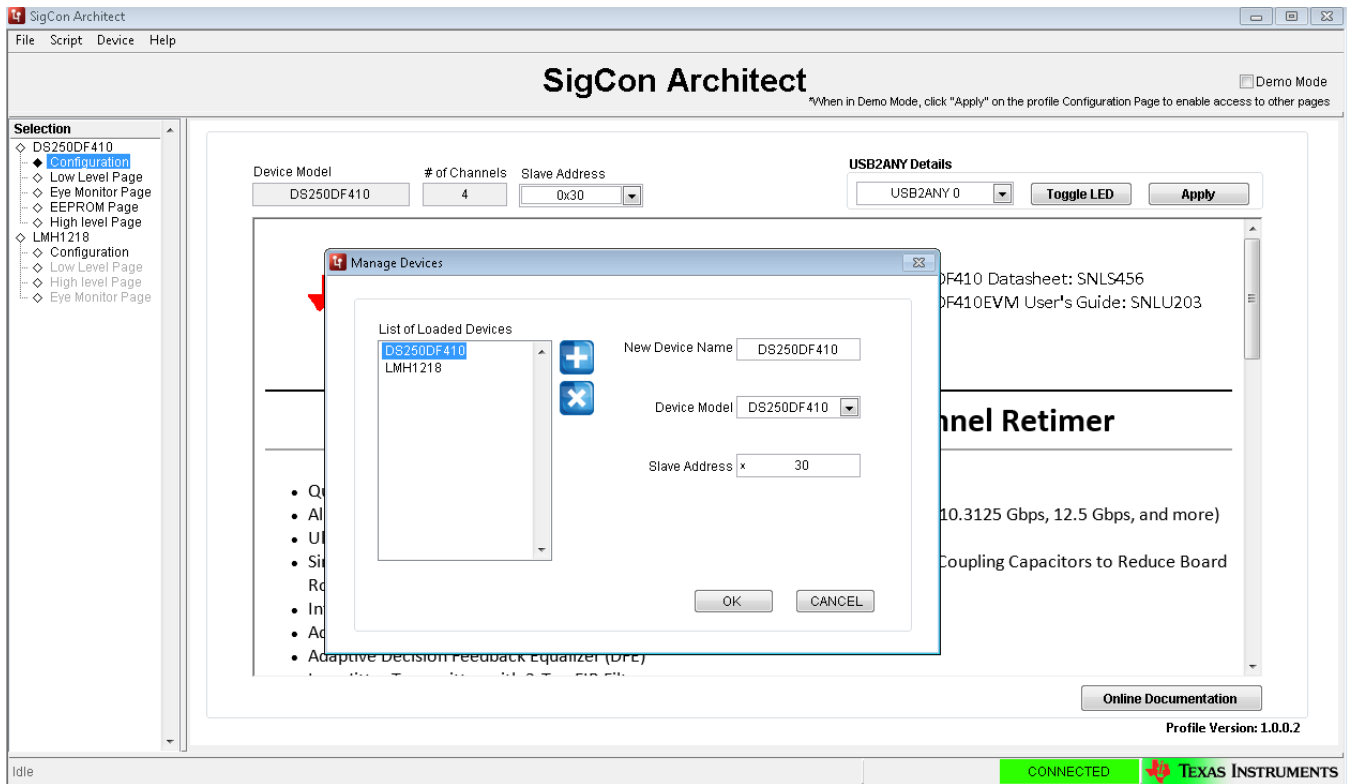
SigCon Architect

File Script Device Help

SigCon Architect

Demo Mode

*When in Demo Mode, click "Apply" on the profile Configuration Page to enable access to other pages

Selection
◇ DS250DF410
◆ Configuration
◇ Low Level Page
◇ Eye Monitor Page
◇ EEPROM Page
◇ High level Page
◇ LMH1218
◇ Configuration
◇ Low Level Page
◇ High level Page
◇ Eye Monitor Page

Device Model
DS250DF410

# of Channels
4

Slave Address
0x30

USB2ANY Details
USB2ANY 0
Toggle LED
Apply

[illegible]F410 Datasheet: SNLS456
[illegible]F410EVM User's Guide: SNLU203

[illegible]nnel Retimer

• Qu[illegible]
• Al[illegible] 10.3125 Gbps, 12.5 Gbps, and more)
• Ul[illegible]
• Si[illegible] Coupling Capacitors to Reduce Board Ro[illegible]
• In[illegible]
• Ad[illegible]
• Adaptive Decision Feedback Equalizer (DFE)

Manage Devices

List of Loaded Devices
DS250DF410
LMH1218

New Device Name
DS250DF410

Device Model
DS250DF410

Slave Address
x 30

OK
CANCEL

Online Documentation

Profile Version: 1.0.0.2

Idle

CONNECTED

Texas Instruments